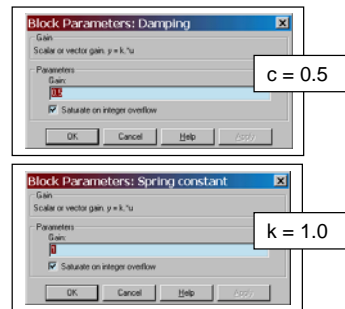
Block Parameters: Damping
Gain
Scalar or vector gain. y = k.*u
Parameters
Gain:
0.5
Saturate on integer overflow
OK Cancel Help Apply

c = 0.5

Block Parameters: Spring constant
Gain
Scalar or vector gain. y = k.*u
Parameters
Gain:
1
Saturate on integer overflow
OK Cancel Help Apply

k = 1.0